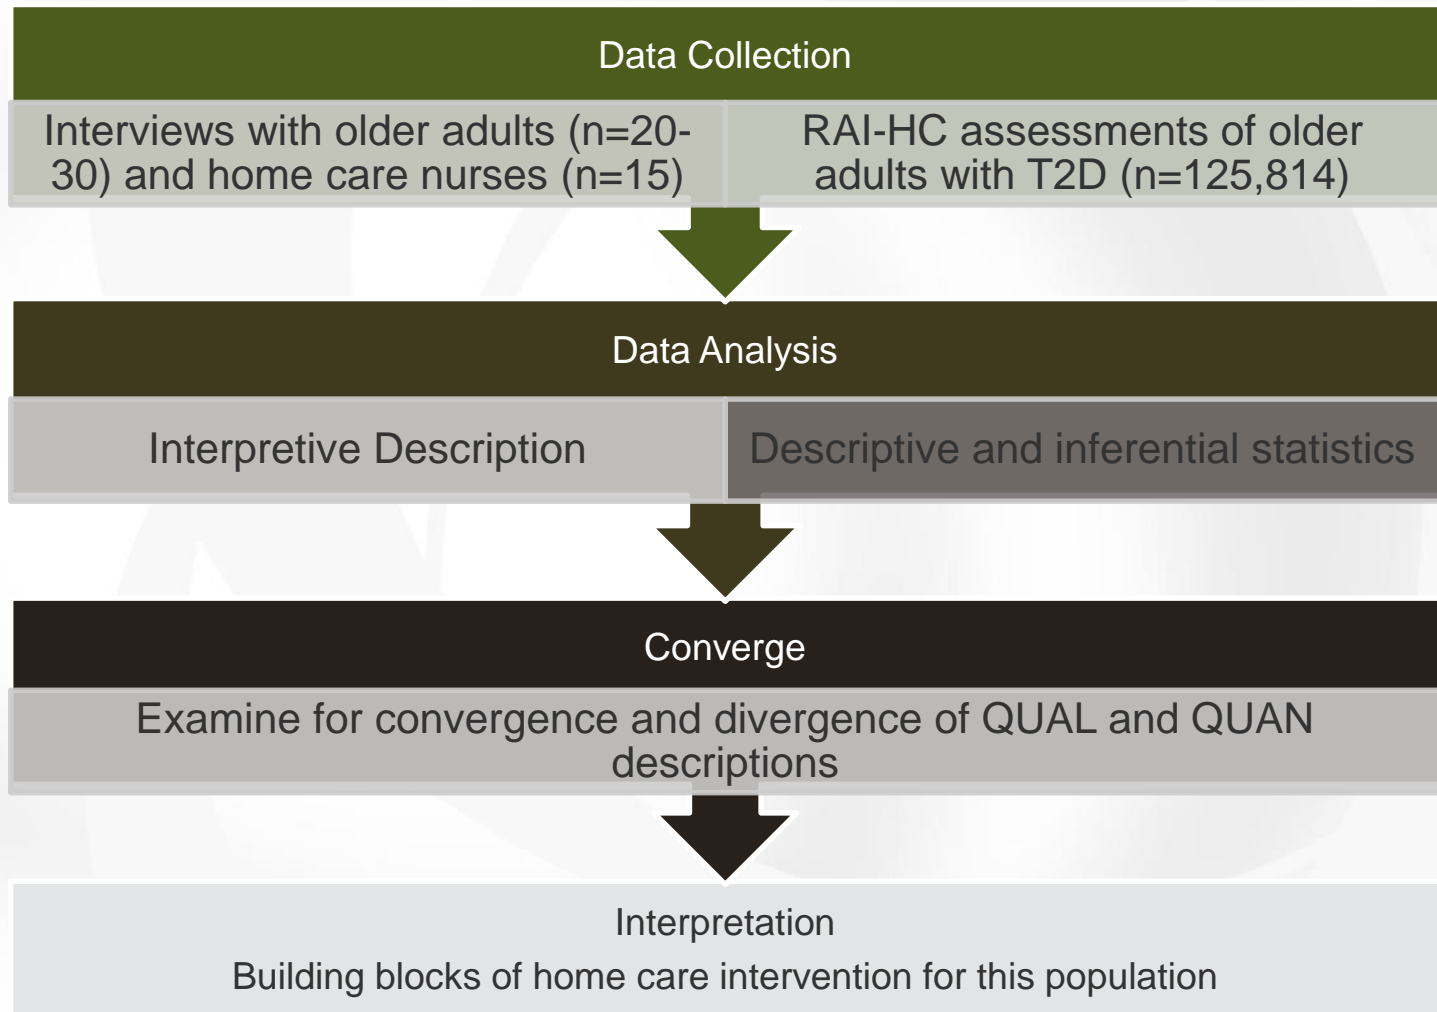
Data Collection

Interviews with older adults (n=20-30) and home care nurses (n=15)

RAI-HC assessments of older adults with T2D (n=125,814)

Data Analysis

Interpretive Description

Descriptive and inferential statistics

Converge

Examine for convergence and divergence of QUAL and QUAN descriptions

Interpretation

Building blocks of home care intervention for this population